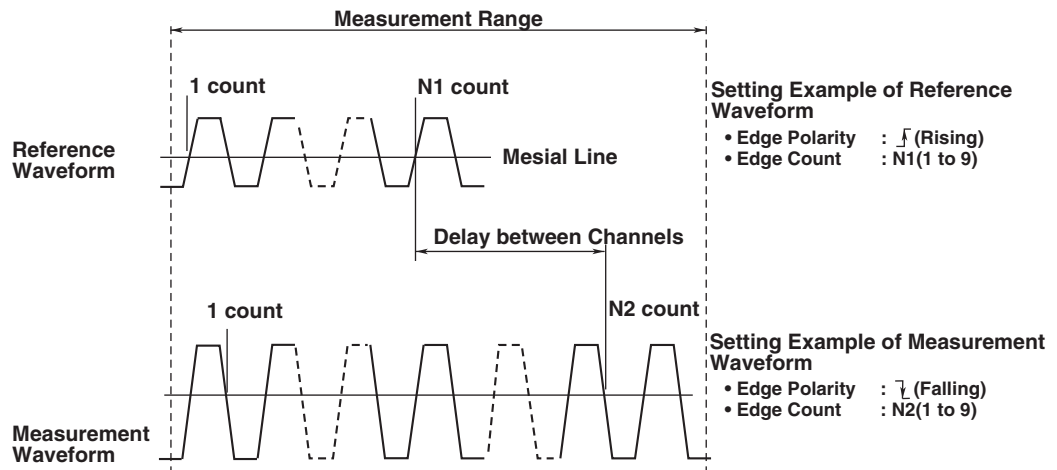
Measurement Range

1 count

N1 count

Reference Waveform

Mesial Line

Setting Example of Reference Waveform

• Edge Polarity : (Rising)
• Edge Count : N1(1 to 9)

Delay between Channels

1 count

N2 count

Setting Example of Measurement Waveform

• Edge Polarity : (Falling)
• Edge Count : N2(1 to 9)

Measurement Waveform